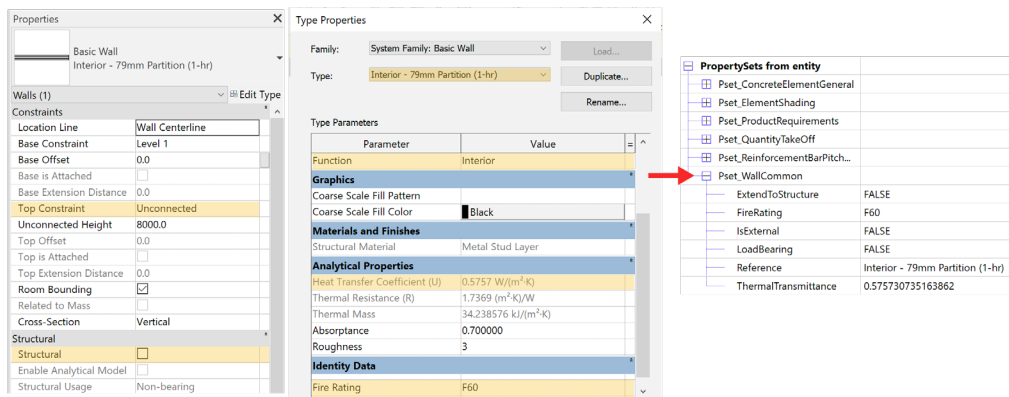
Properties

Basic Wall
Interior - 79mm Partition (1-hr)

Walls (1)
Edit Type

| Constraints | |
|---|---|
| Location Line | Wall Centerline |
| Base Constraint | Level 1 |
| Base Offset | 0.0 |
| Base is Attached | |
| Base Extension Distance | 0.0 |
| Top Constraint | Unconnected |
| Unconnected Height | 8000.0 |
| Top Offset | 0.0 |
| Top is Attached | |
| Top Extension Distance | 0.0 |
| Room Bounding | |
| Related to Mass | |
| Cross-Section | Vertical |
| Structural | |
| Structural | |
| Enable Analytical Model | |
| Structural Usage | Non-bearing |

Type Properties

Family: System Family: Basic Wall
Load...
Type: Interior - 79mm Partition (1-hr)
Duplicate...
Rename...

Type Parameters

| Parameter | Value |
|---|---|
| Function | Interior |
| Graphics | |
| Coarse Scale Fill Pattern | |
| Coarse Scale Fill Color | Black |
| Materials and Finishes | |
| Structural Material | Metal Stud Layer |
| Analytical Properties | |
| Heat Transfer Coefficient (U) | 0.5757 W/(m²·K) |
| Thermal Resistance (R) | 1.7369 (m²·K)/W |
| Thermal Mass | 34.238576 kJ/(m²·K) |
| Absorptance | 0.700000 |
| Roughness | 3 |
| Identity Data | |
| Fire Rating | F60 |

| PropertySets from entity | |
|---|---|
| Pset_ConcreteElementGeneral | |
| Pset_ElementShading | |
| Pset_ProductRequirements | |
| Pset_QuantityTakeOff | |
| Pset_ReinforcementBarPitch... | |
| Pset_WallCommon | |
| ExtendToStructure | FALSE |
| FireRating | F60 |
| IsExternal | FALSE |
| LoadBearing | FALSE |
| Reference | Interior - 79mm Partition (1-hr) |
| ThermalTransmittance | 0.575730735163862 |